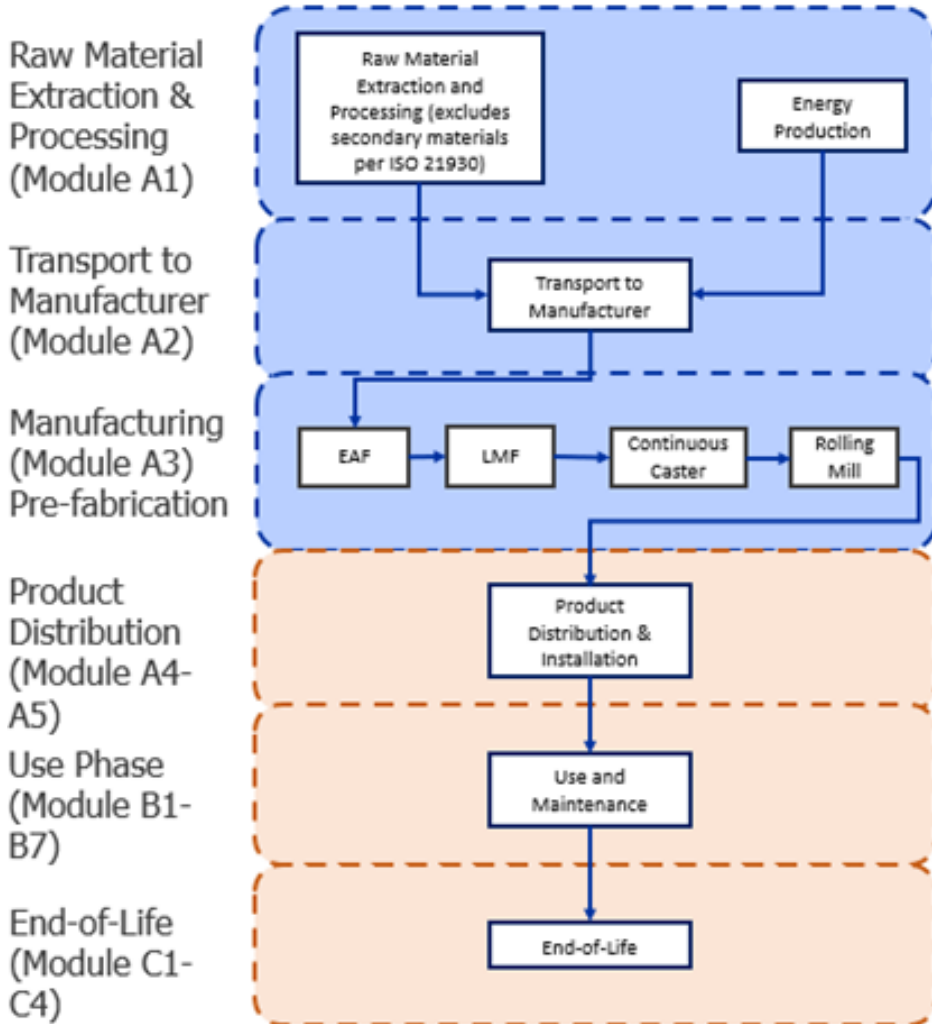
Raw Material Extraction & Processing (Module A1)

Raw Material Extraction and Processing (excludes secondary materials per ISO 21930)

Energy Production

Transport to Manufacturer (Module A2)

Transport to Manufacturer

Manufacturing (Module A3) Pre-fabrication

EAF

LMF

Continuous Caster

Rolling Mill

Product Distribution (Module A4-A5)

Product Distribution & Installation

Use Phase (Module B1-B7)

Use and Maintenance

End-of-Life (Module C1-C4)

End-of-Life